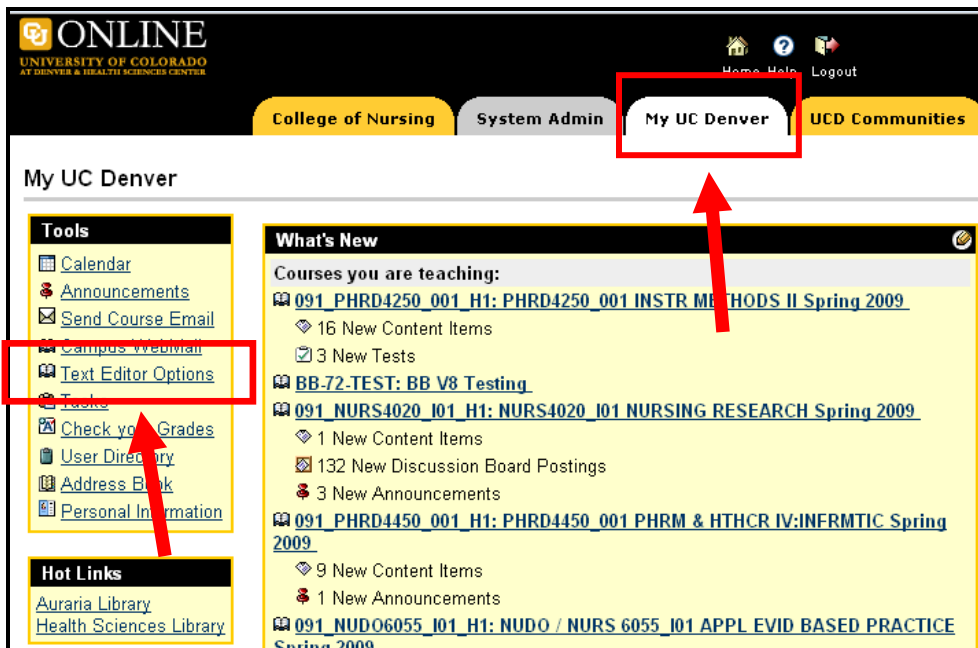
ONLINE
UNIVERSITY OF COLORADO
AT DENVER & HEALTH SCIENCES CENTER

Home Help Logout

College of Nursing
System Admin
My UC Denver
UCD Communities

My UC Denver

Tools
Calendar
Announcements
Send Course Email
Campus WebMail
Text Editor Options
Tasks
Check yo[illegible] Grades
User Dire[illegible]y
Address Book
Personal In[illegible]mation

Hot Links
Auraria Library
Health Sciences Library

What's New
Courses you are teaching:
091_PHRD4250_001_H1: PHRD4250_001 INSTR M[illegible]THODS II Spring 2009
16 New Content Items
3 New Tests
BB-72-TEST: BB V8 Testing
091_NURS4020_I01_H1: NURS4020_I01 NURSING RESEARCH Spring 2009
1 New Content Items
132 New Discussion Board Postings
3 New Announcements
091_PHRD4450_001_H1: PHRD4450_001 PHRM & HTHCR IV:INFRMTIC Spring 2009
9 New Content Items
1 New Announcements
091_NUDO6055_I01_H1: NUDO / NURS 6055_I01 APPL EVID BASED PRACTICE Spring 2009